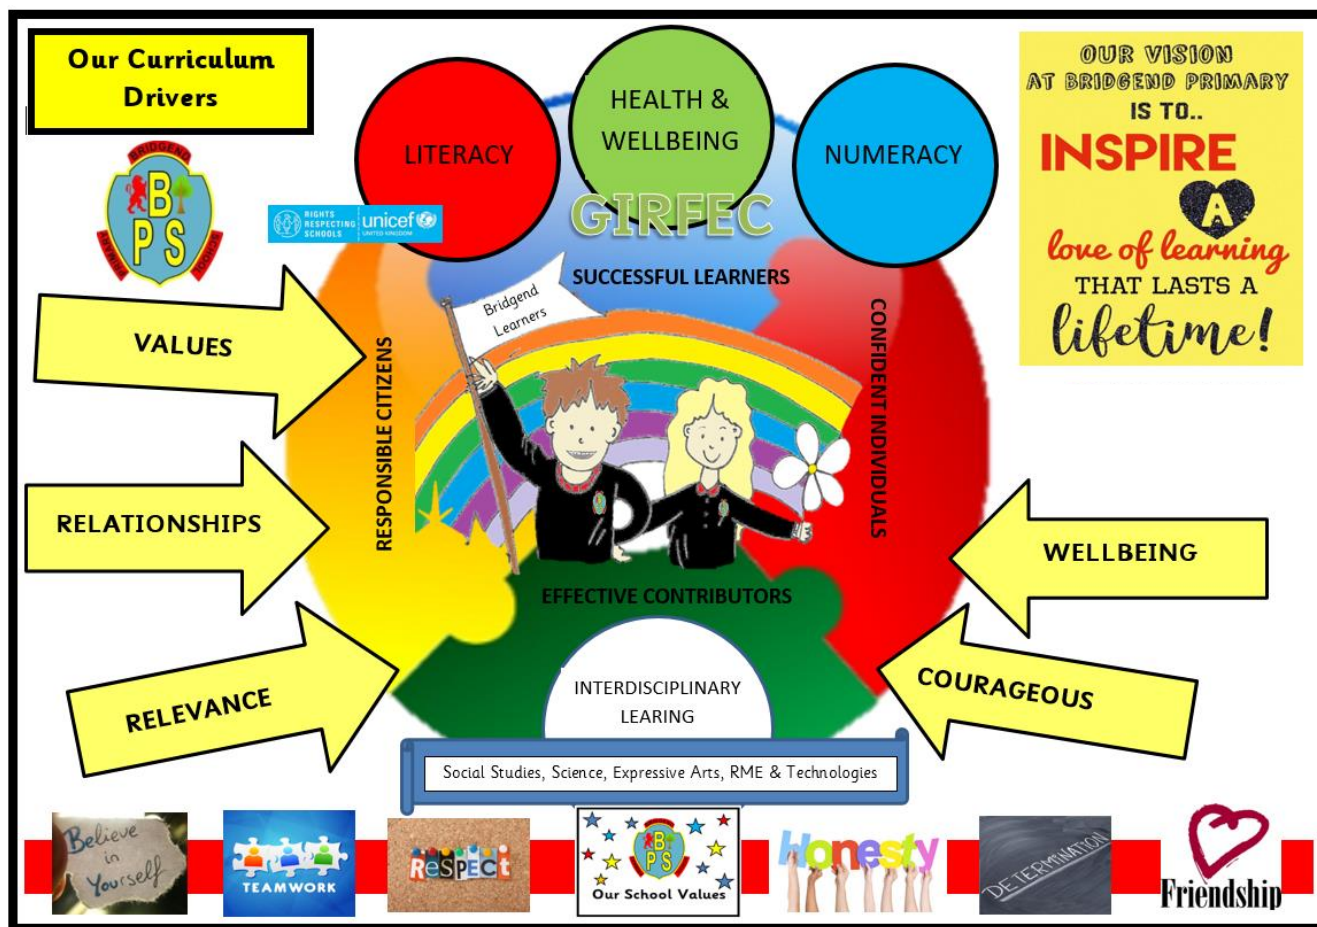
Our Curriculum Drivers

LITERACY

HEALTH & WELLBEING

NUMERACY

OUR VISION AT BRIDGEND PRIMARY IS TO.. INSPIRE A love of learning THAT LASTS A lifetime!

BRIDGEND B P S

RIGHTS RESPECTING SCHOOLS unicef UNITED KINGDOM

GIRFEC

SUCCESSFUL LEARNERS

Bridgend Learners

VALUES

RESPONSIBLE CITIZENS

CONFIDENT INDIVIDUALS

RELATIONSHIPS

WELLBEING

EFFECTIVE CONTRIBUTORS

COURAGEOUS

RELEVANCE

INTERDISCIPLINARY LEARING

Social Studies, Science, Expressive Arts, RME & Technologies

Believe in Yourself

TEAMWORK

ReSPECt

B P S Our School Values

Honesty

DETERMINATION

Friendship